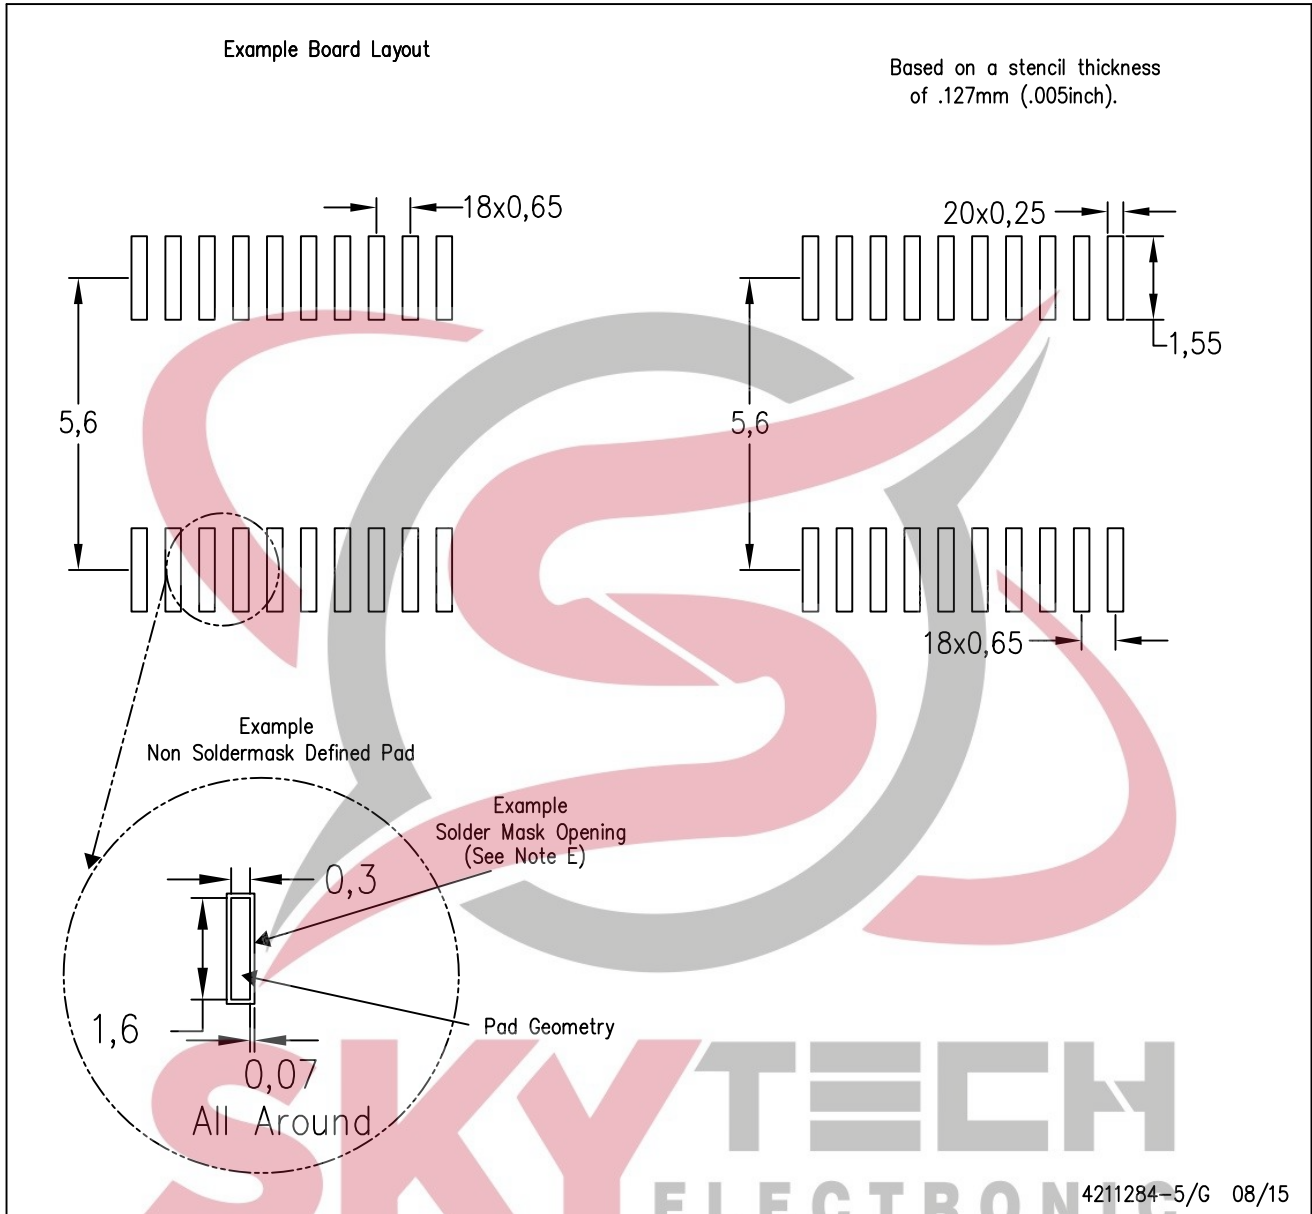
Example Board Layout

Based on a stencil thickness of .127mm (.005inch).

18x0,65

20x0,25

1,55

5,6

5,6

18x0,65

Example
Non Soldermask Defined Pad

Example
Solder Mask Opening
(See Note E)

0,3

1,6

Pad Geometry

0,07
All Around

SKY TECH
ELECTRONIC

4211284-5/G 08/15